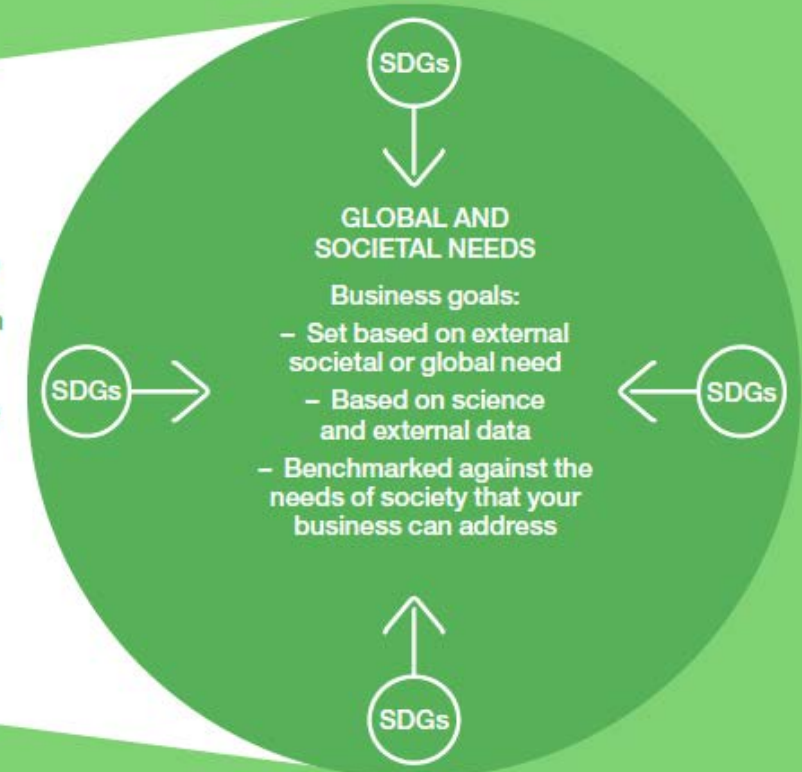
SDGs

GLOBAL AND SOCIETAL NEEDS

Business goals:
– Set based on external societal or global need
– Based on science and external data
– Benchmarked against the needs of society that your business can address

SDGs

SDGs

SDGs